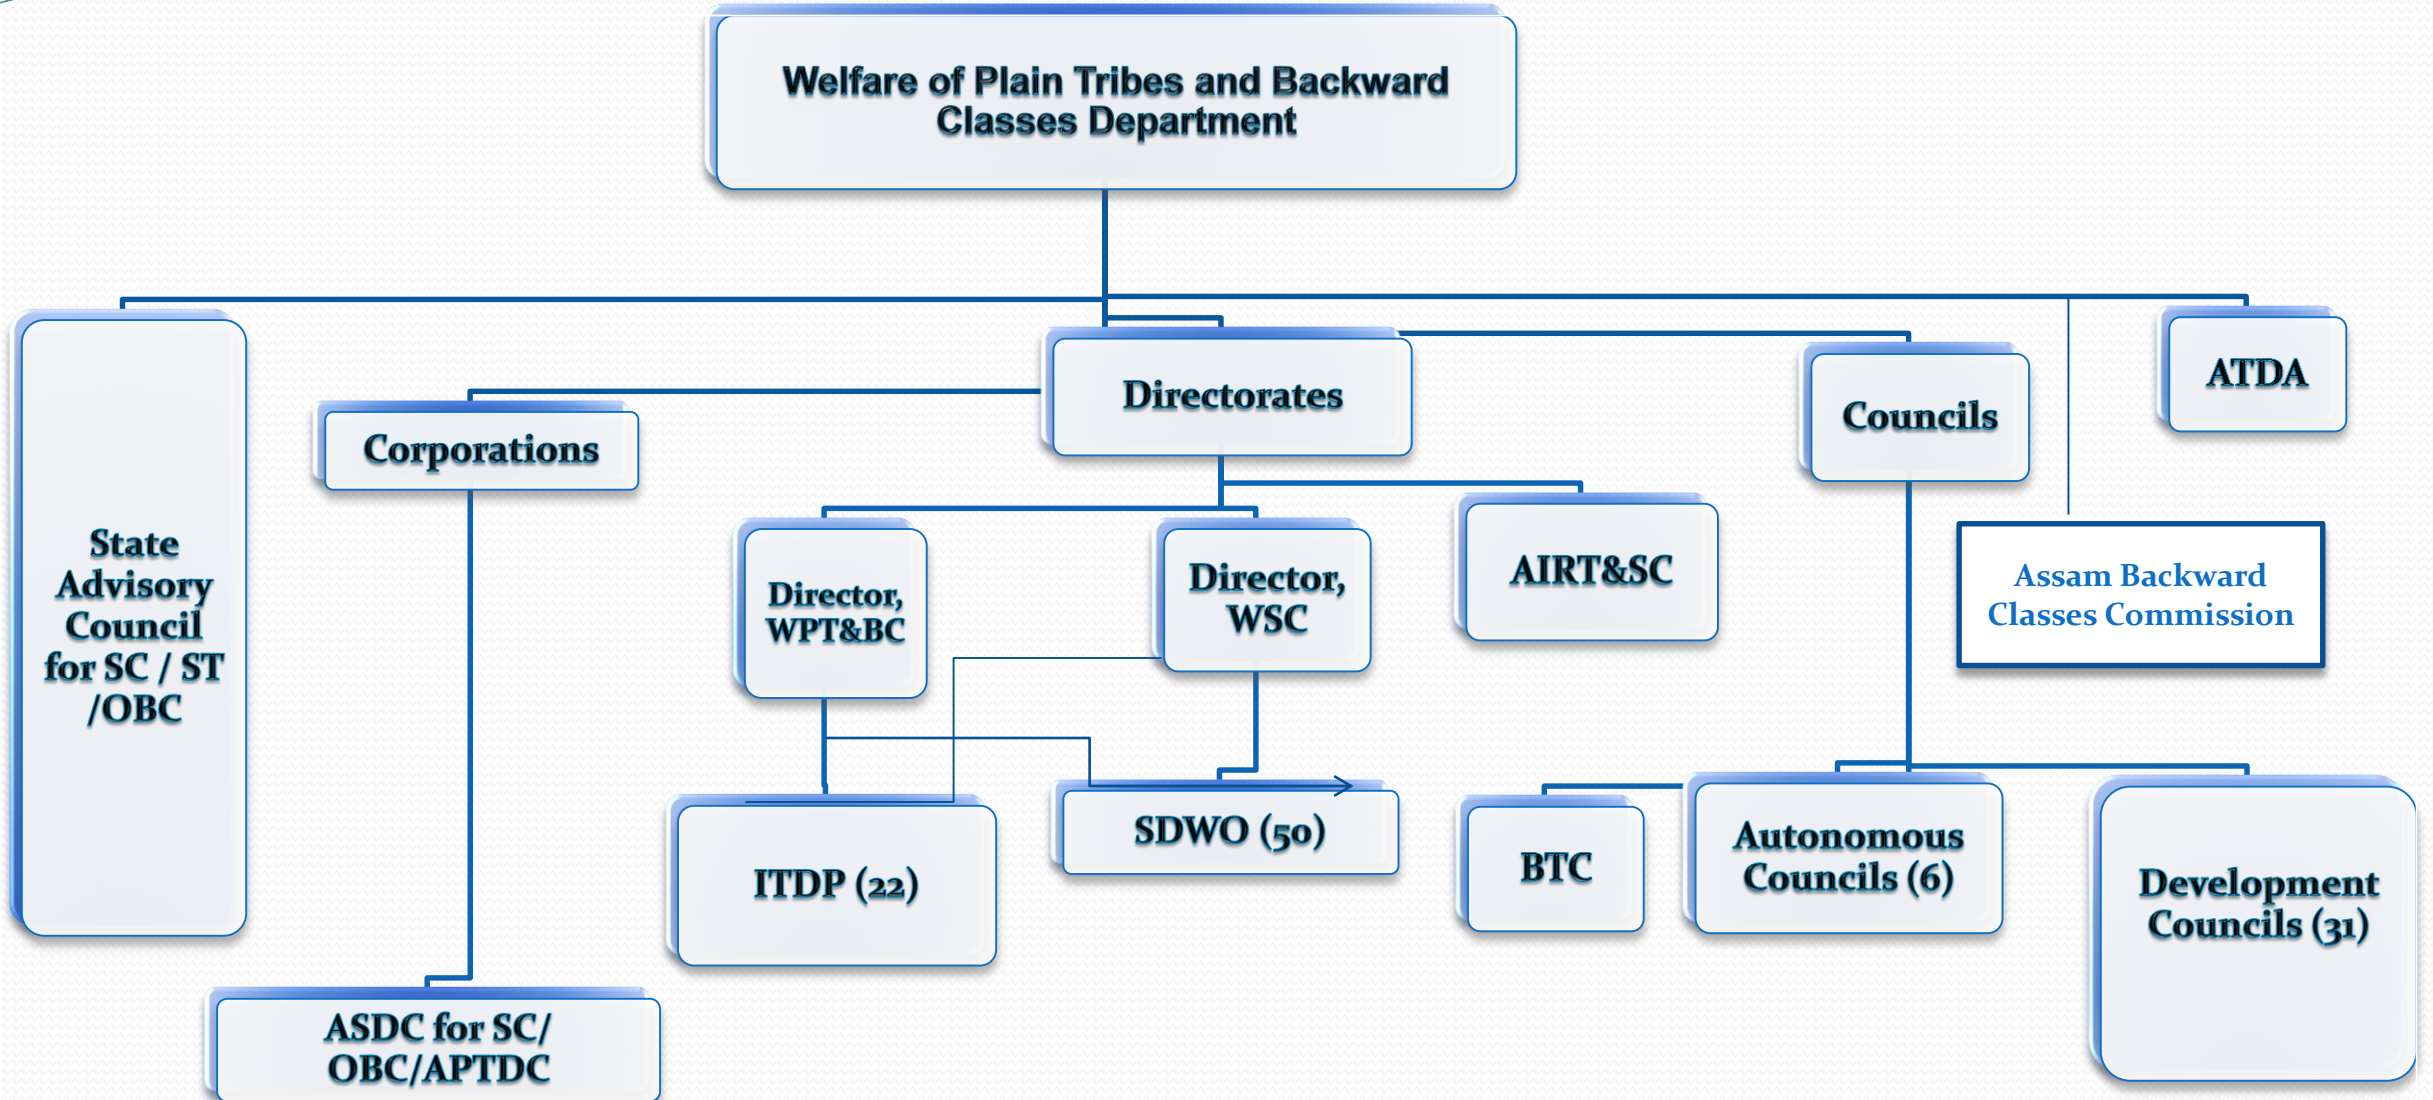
Welfare of Plain Tribes and Backward Classes Department

State Advisory Council for SC / ST /OBC

Corporations

ASDC for SC/ OBC/APTDC

Directorates

Director, WPT&BC

Director, WSC

AIRT&SC

ITDP (22)

SDWO (50)

Councils

ATDA

Assam Backward Classes Commission

BTC

Autonomous Councils (6)

Development Councils (31)